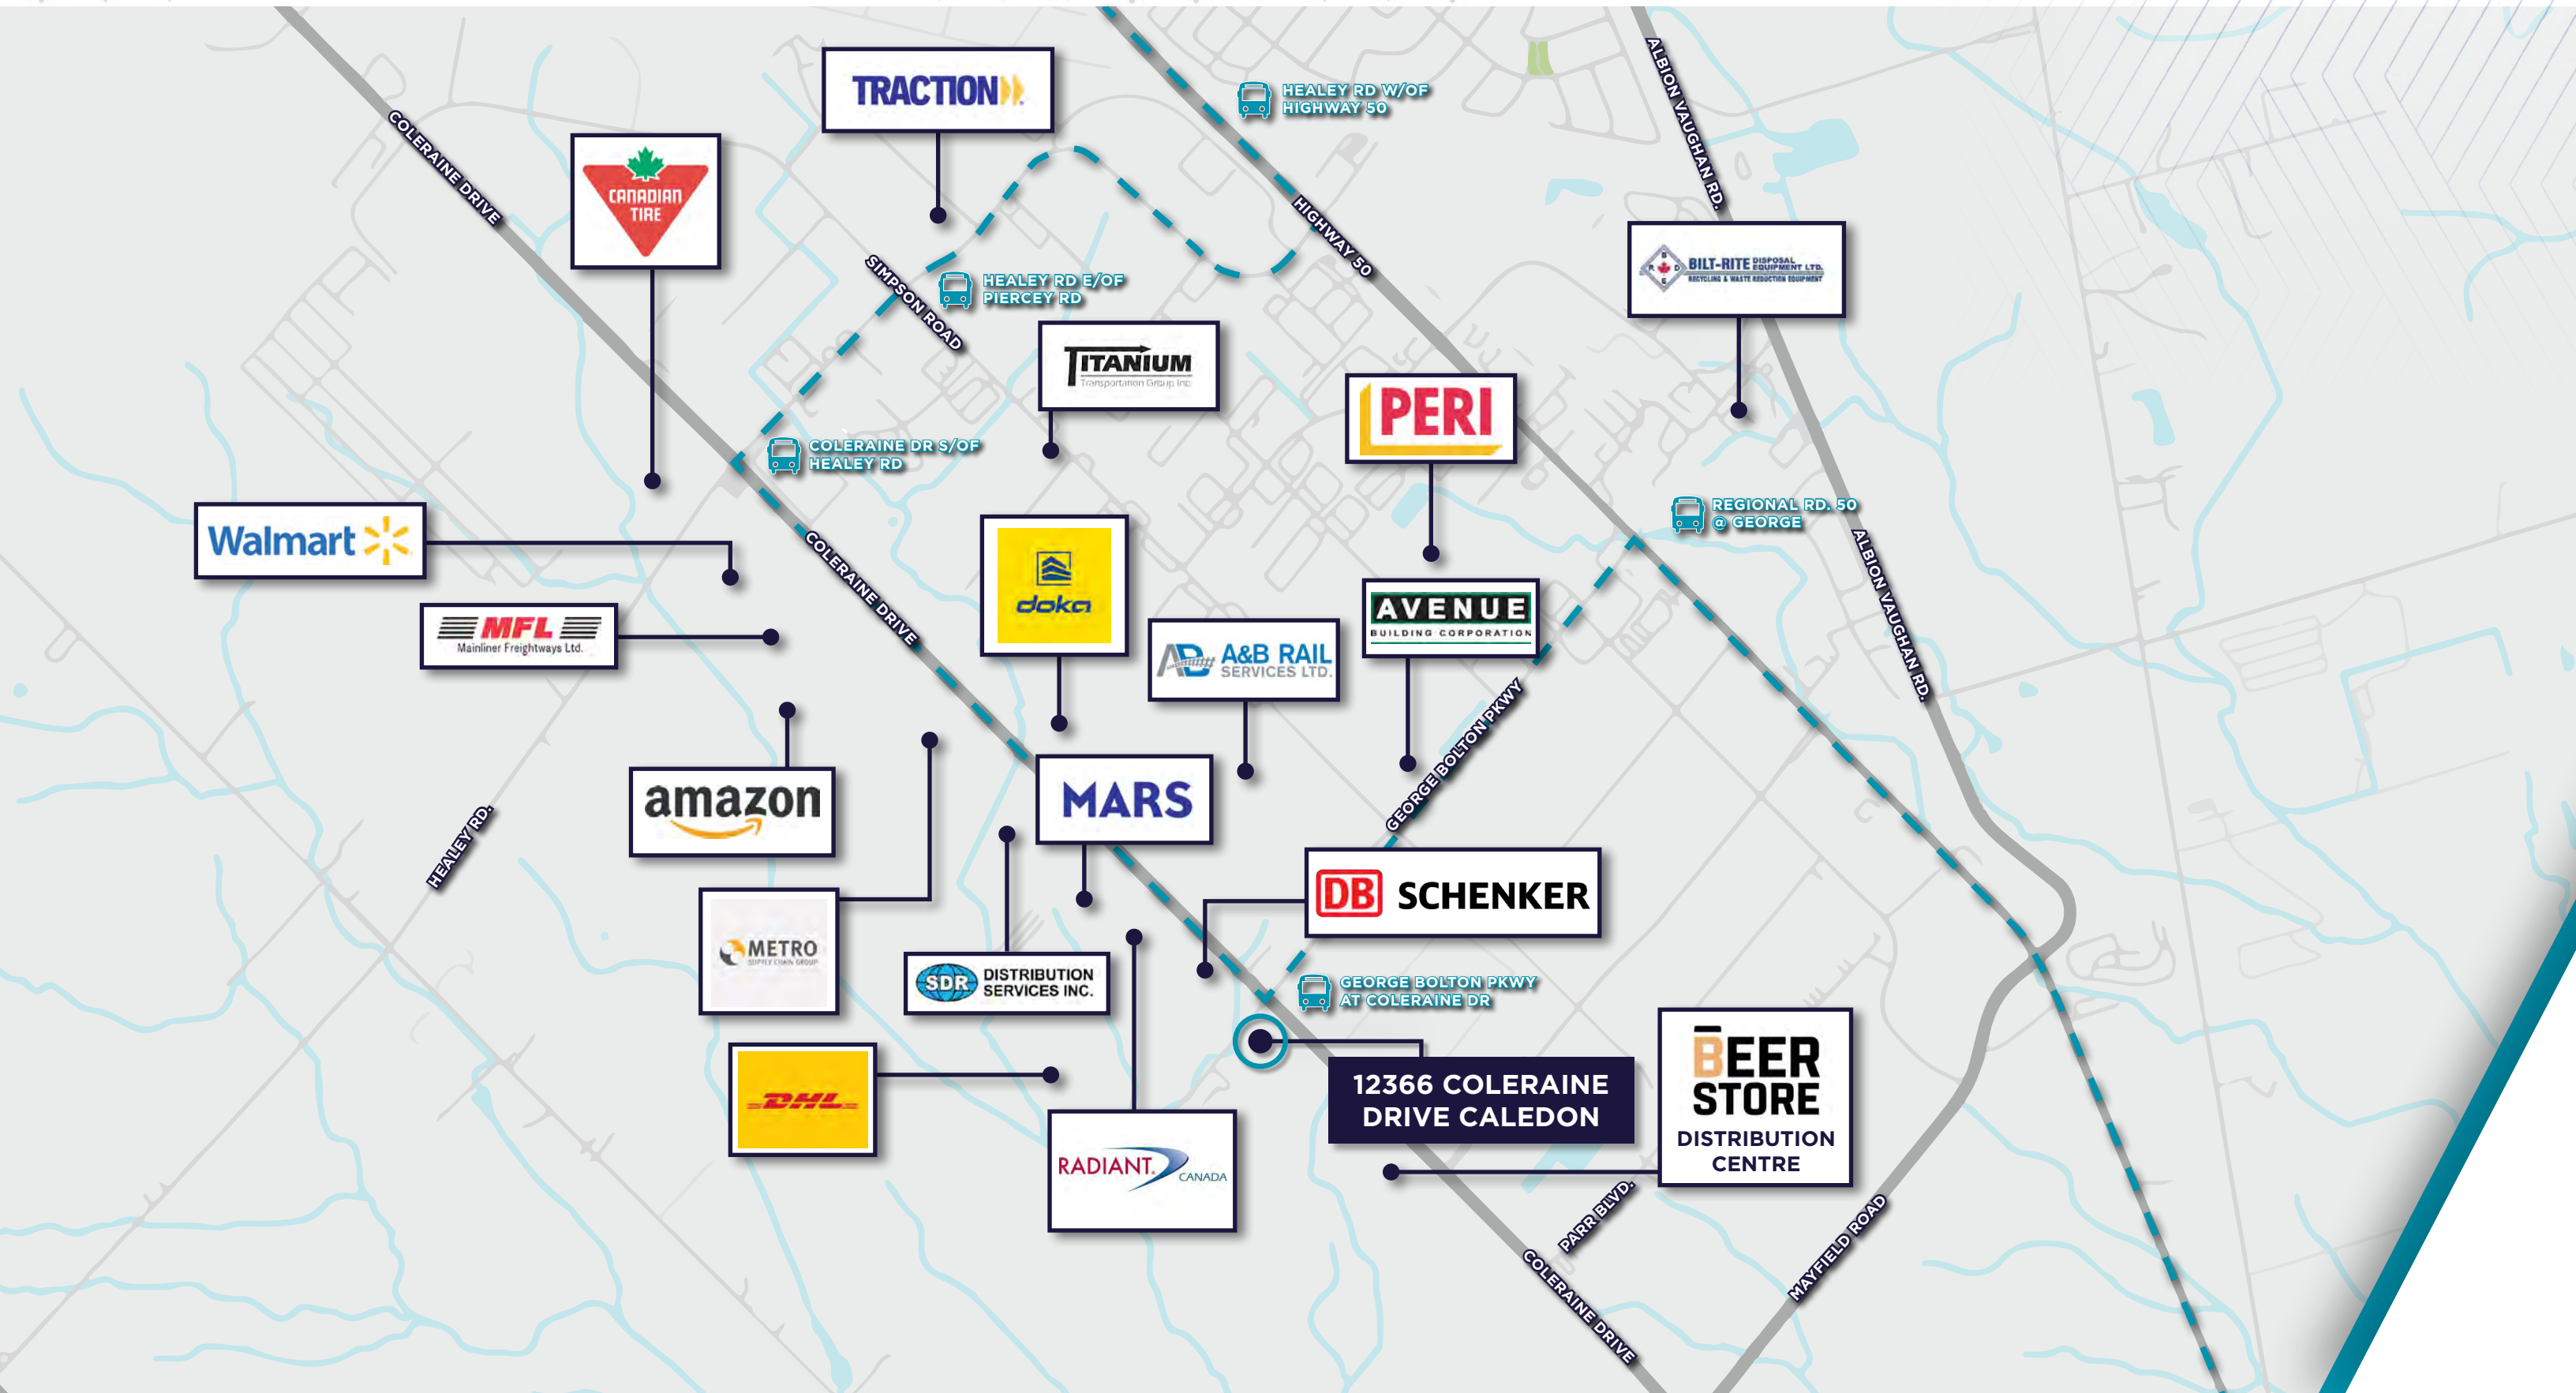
TRACTION

CANADIAN TIRE

COLERAINE DRIVE

HEALEY RD W/OF HIGHWAY 50

ALBION VAUGHAN RD.

HIGHWAY 50

SIMPSON ROAD

HEALEY RD E/OF PIERCEY RD

BILT-RITE DISPOSAL EQUIPMENT LTD. RECYCLING & WASTE REDUCTION EQUIPMENT

TITANIUM Transportation Group Inc.

PERI

COLERAINE DR S/OF HEALEY RD

REGIONAL RD. 50 @ GEORGE

Walmart

COLERAINE DRIVE

doka

AVENUE BUILDING CORPORATION

ALBION VAUGHAN RD.

MFL Mainliner Freightways Ltd.

A&B RAIL SERVICES LTD.

GEORGE BOLTON PKWY

amazon

MARS

HEALEY RD.

DB SCHENKER

METRO SUPPLY CHAIN GROUP

SDR DISTRIBUTION SERVICES INC.

GEORGE BOLTON PKWY AT COLERAINE DR

12366 COLERAINE DRIVE CALEDON

BEER STORE DISTRIBUTION CENTRE

DHL

RADIANT. CANADA

PARR BLVD.

MAYFIELD ROAD

COLERAINE DRIVE